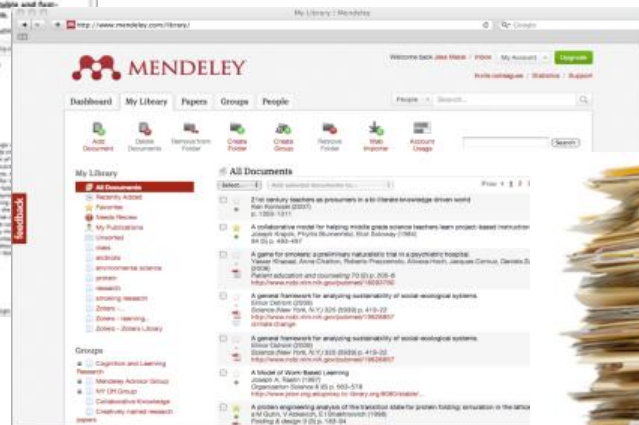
ipple and fast-

My Library | Mendeley

http://www.mendeley.com/library/

Google

MENDELEY

Welcome back Jess Mace | Inbox | My Account | Upgrade

Invite colleagues | Statistics | Support

Dashboard | My Library | Papers | Groups | People

People | Search...

Add Document | Delete Documents | Remove from Folder | Create Folder | Create Group | Remove Folder | Web Importer | Account Usage

Search

Feedback

My Library

All Documents

Recently Added

Favorites

Needs Review

My Publications

Unsorted

class

animals

environmental science

protein

research

smoking research

Zotero

Zotero - learning...

Zotero - Zotero Library

Groups

Cognition and Learning Research

Mendeley Advisor Group

NY OA Group

Collaborative Knowledge

Creativity named research papers

All Documents

Select... | Add selected documents to...

Prev 1 2 3

21st century teachers as prosumers in a to literate knowledge driven world
Ken Kornstedt (2007)
p. 1303-1311

A collaborative model for helping middle grade science teachers learn project-based instruction
Joseph Krajcik, Phyllis Blumenfeld, Eliot Soloway (1994)
94 (5) p. 483-497

A game for smokers: a preliminary naturalistic trial in a psychiatric hospital.
Yasser Khazaal, Anne Chatton, Roberto Prezzemolo, Alnessa Hoch, Jacques Cornuz, Daniele Zullino (2008)
Patient education and counseling 70 (3) p. 205-8
http://www.ncbi.nlm.nih.gov/pubmed/18093790

A general framework for analyzing sustainability of social-ecological systems.
Elinor Ostrom (2009)
Science (New York, N.Y.) 325 (5939) p. 419-22
http://www.ncbi.nlm.nih.gov/pubmed/19628857
climate change

A general framework for analyzing sustainability of social-ecological systems.
Elinor Ostrom (2009)
Science (New York, N.Y.) 325 (5939) p. 419-22
http://www.ncbi.nlm.nih.gov/pubmed/19628857

A Model of Work-Based Learning
Joseph A. Raelin (1997)
Organization Science 8 (6) p. 563-578
http://www.jstor.org/stable/...

A protein engineering analysis of the transition state for protein folding: simulation in the lattice
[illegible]
Folding & design 3 (3) p. 183-94